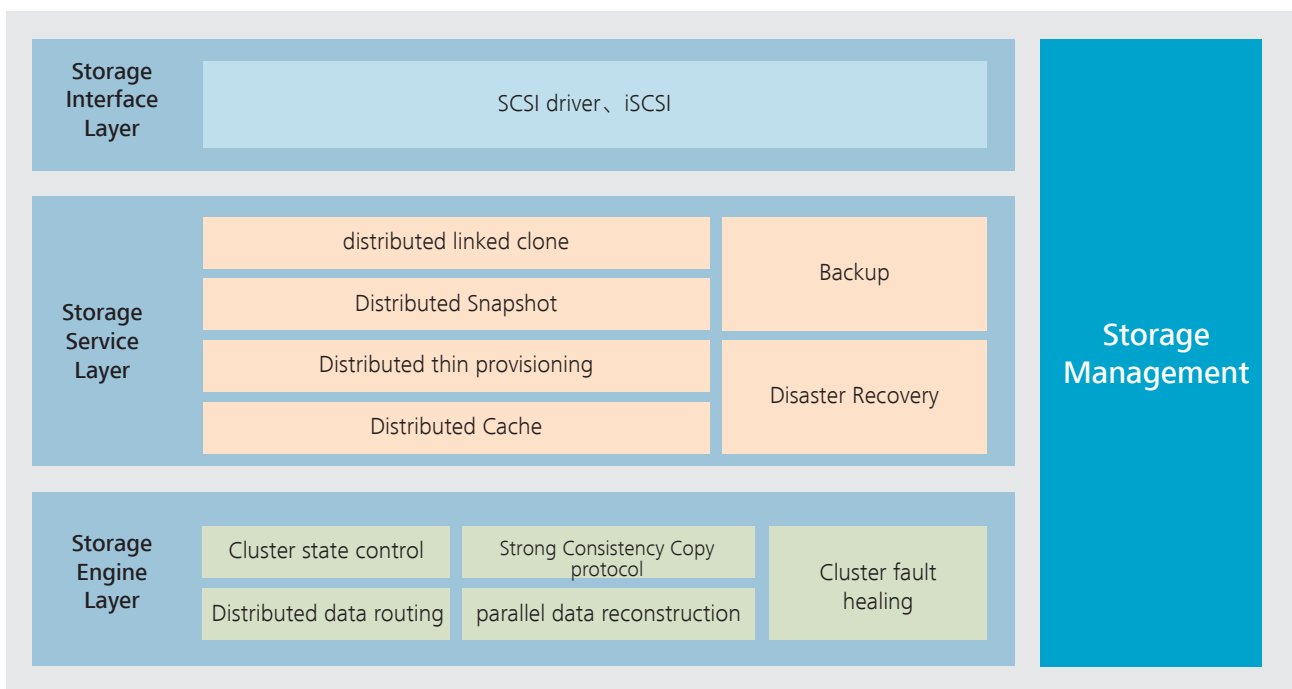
Storage Interface Layer

SCSI driver、iSCSI

Storage Service Layer

distributed linked clone

Distributed Snapshot

Distributed thin provisioning

Distributed Cache

Backup

Disaster Recovery

Storage Engine Layer

Cluster state control

Strong Consistency Copy protocol

Distributed data routing

parallel data reconstruction

Cluster fault healing

Storage Management